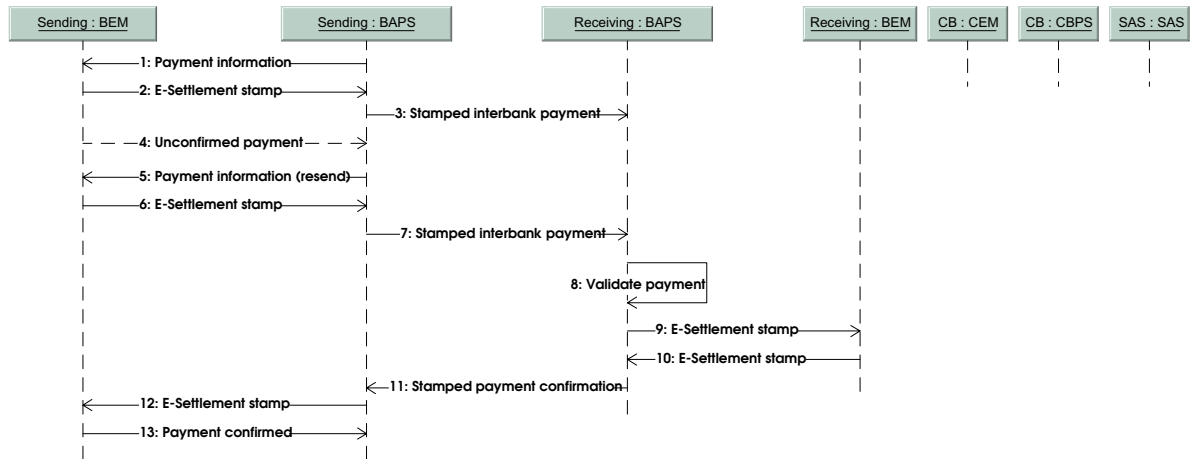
Sending : BEM

Sending : BAPS

Receiving : BAPS

Receiving : BEM

CB : CEM

CB : CBPS

SAS : SAS

1: Payment information

2: E-Settlement stamp

3: Stamped interbank payment

4: Unconfirmed payment

5: Payment information (resend)

6: E-Settlement stamp

7: Stamped interbank payment

8: Validate payment

9: E-Settlement stamp

10: E-Settlement stamp

11: Stamped payment confirmation

12: E-Settlement stamp

13: Payment confirmed